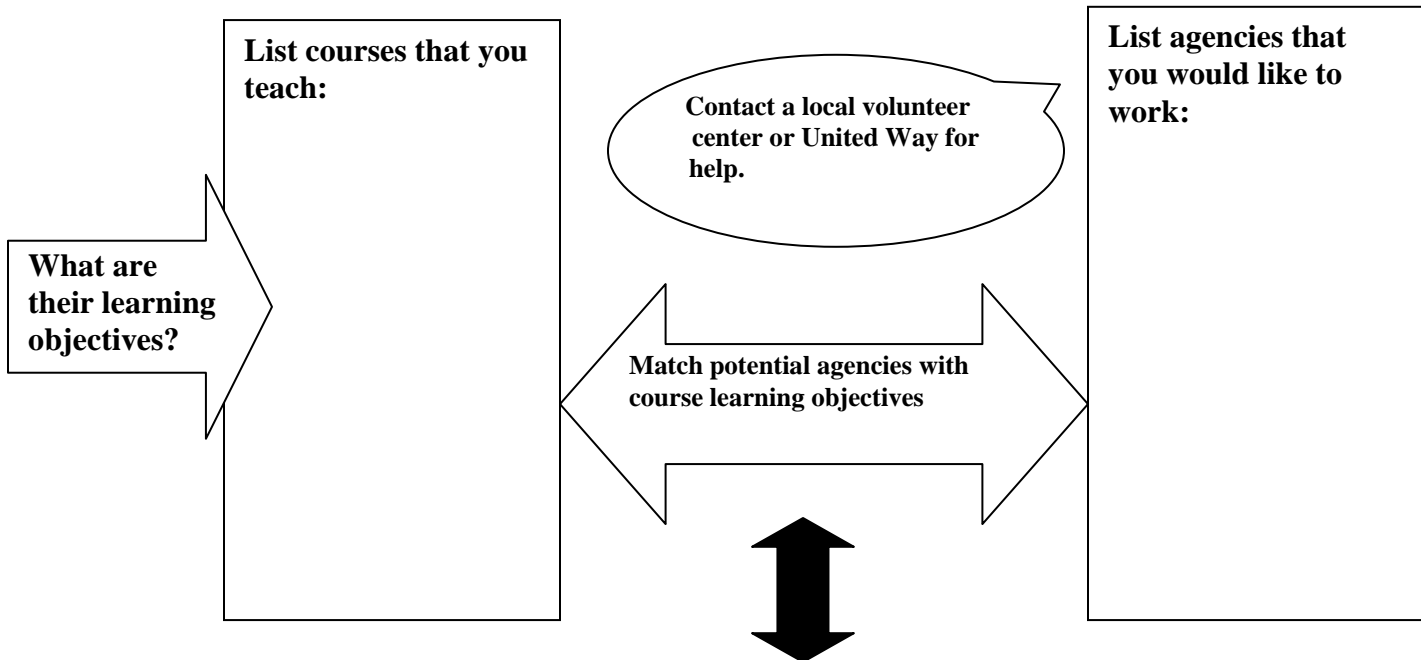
What are their learning objectives?

List courses that you teach:

Contact a local volunteer center or United Way for help.

Match potential agencies with course learning objectives

List agencies that you would like to work: